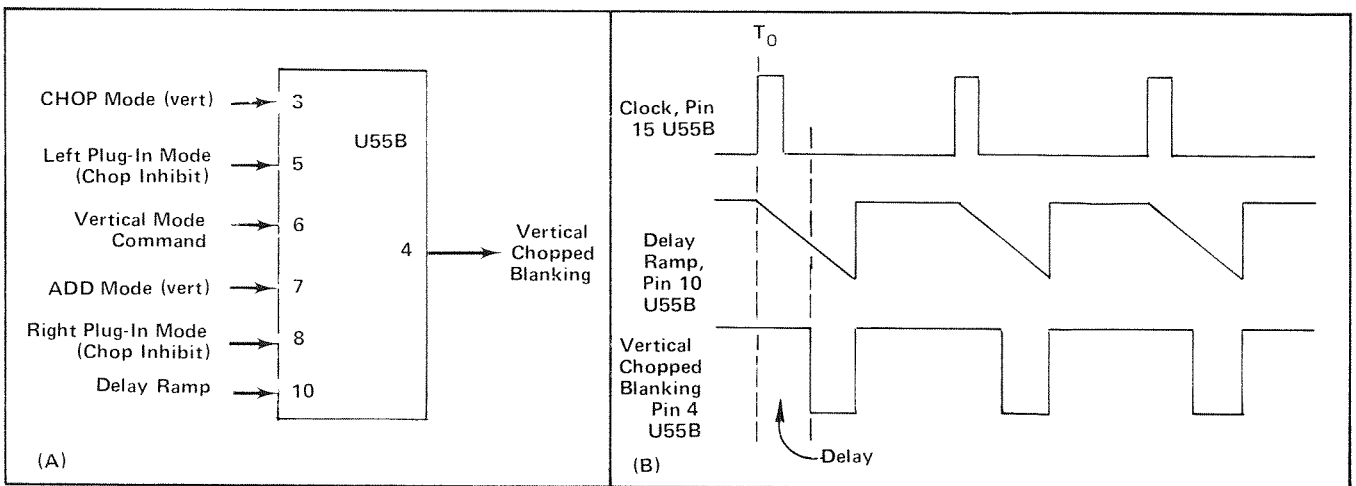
CHOP Mode (vert)
3

Left Plug-In Mode (Chop Inhibit)
5

Vertical Mode Command
6

ADD Mode (vert)
7

Right Plug-In Mode (Chop Inhibit)
8

Delay Ramp
10

U55B

4

Vertical Chopped Blanking

(A)

$T_0$

Clock, Pin 15 U55B

Delay Ramp, Pin 10 U55B

Vertical Chopped Blanking Pin 4 U55B

Delay

(B)